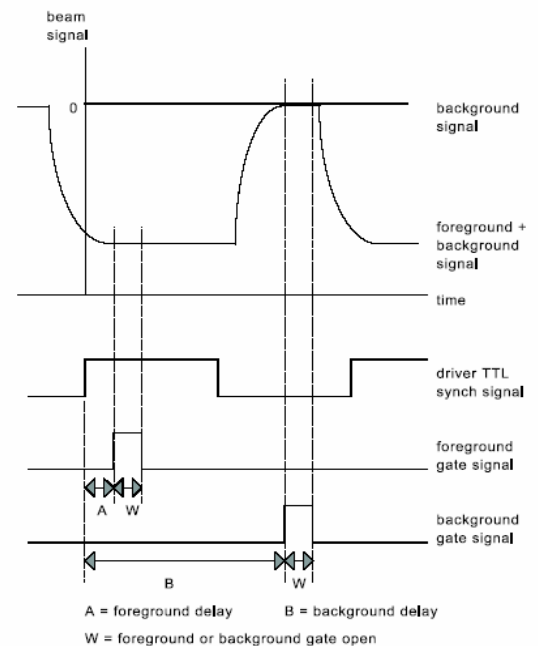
beam signal

0

background signal

foreground + background signal

time

driver TTL synch signal

foreground gate signal

A

W

background gate signal

B

W

A = foreground delay B = background delay

W = foreground or background gate open